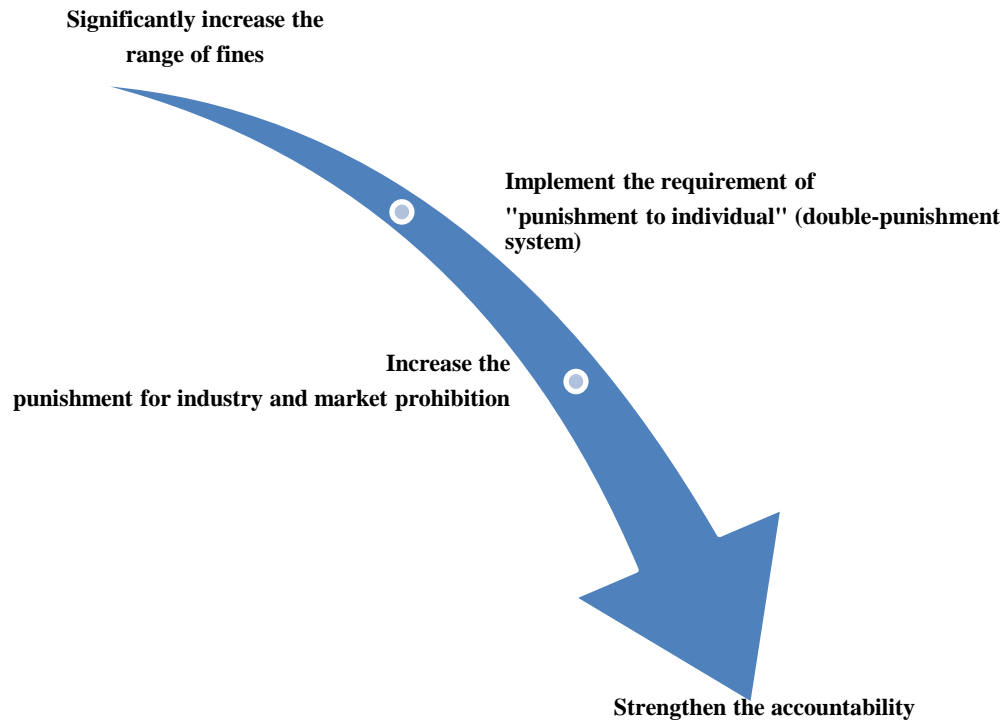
Significantly increase the range of fines

Implement the requirement of "punishment to individual" (double-punishment system)

Increase the punishment for industry and market prohibition

Strengthen the accountability